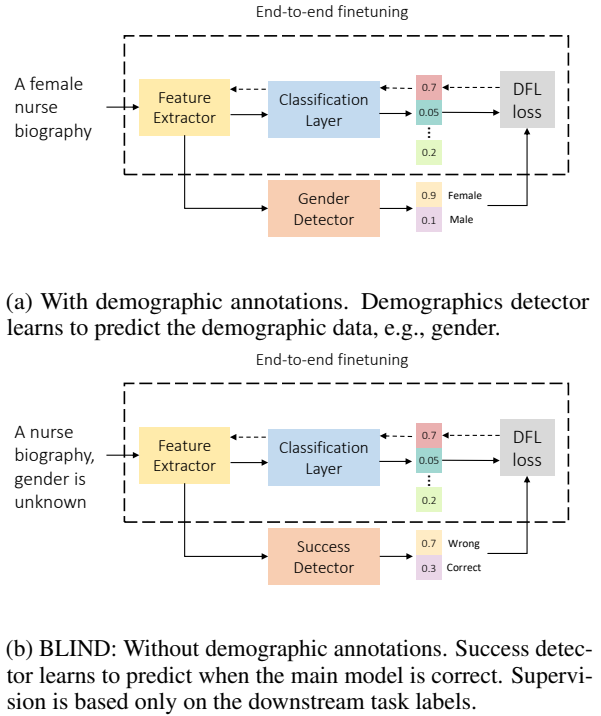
End-to-end finetuning

A female nurse biography

Feature Extractor

Classification Layer

0.7

0.05

⋮

0.2

DFL loss

Gender Detector

0.9 Female

0.1 Male

(a) With demographic annotations. Demographics detector learns to predict the demographic data, e.g., gender.

End-to-end finetuning

A nurse biography, gender is unknown

Feature Extractor

Classification Layer

0.7

0.05

⋮

0.2

DFL loss

Success Detector

0.7 Wrong

0.3 Correct

(b) BLIND: Without demographic annotations. Success detector learns to predict when the main model is correct. Supervision is based only on the downstream task labels.